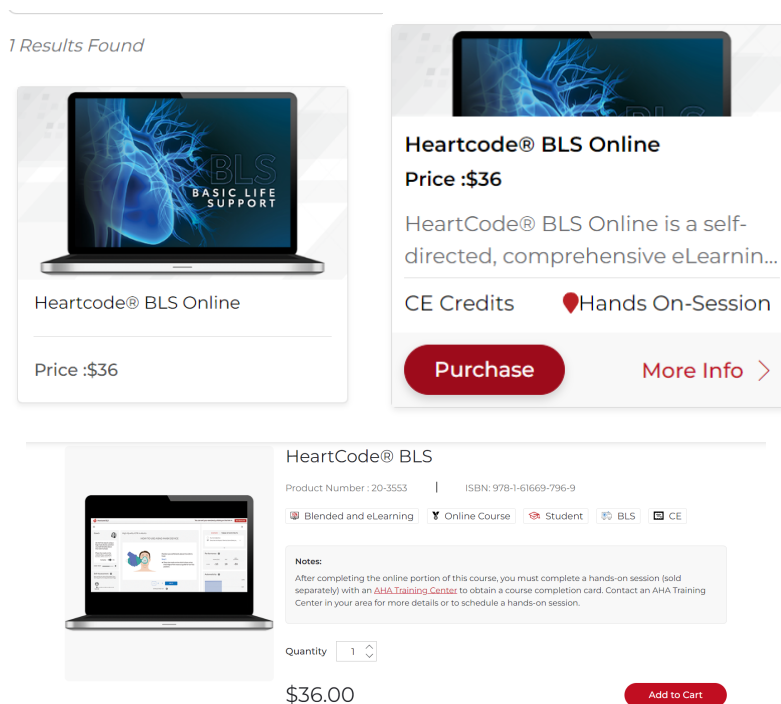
1 Results Found

BLS
BASIC LIFE SUPPORT

Heartcode® BLS Online

Price :$36

Heartcode® BLS Online

Price :$36

HeartCode® BLS Online is a self-directed, comprehensive eLearnin...

CE Credits

Hands On-Session

Purchase

More Info

HeartCode® BLS

Product Number : 20-3553 | ISBN: 978-1-61669-796-9

Blended and eLearning

Online Course

Student

BLS

CE

Notes:
After completing the online portion of this course, you must complete a hands-on session (sold separately) with an AHA Training Center to obtain a course completion card. Contact an AHA Training Center in your area for more details or to schedule a hands-on session.

Quantity 1

$36.00

Add to Cart